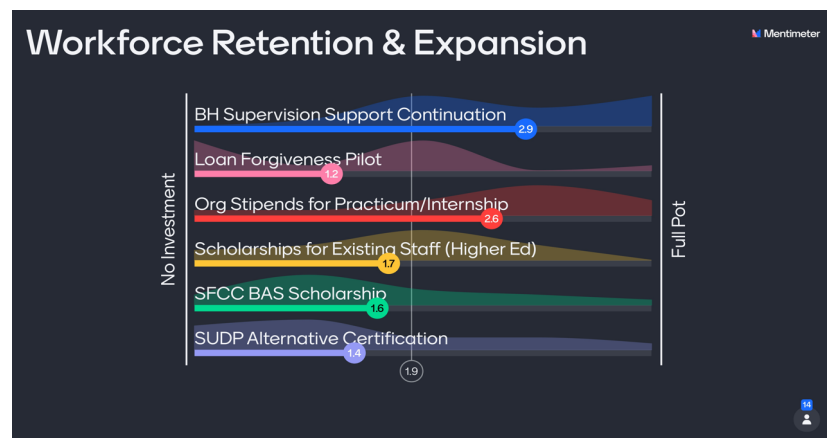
Workforce Retention & Expansion

Mentimeter

No Investment

BH Supervision Support Continuation
2.9

Loan Forgiveness Pilot
1.2

Org Stipends for Practicum/Internship
2.6

Scholarships for Existing Staff (Higher Ed)
1.7

SFCC BAS Scholarship
1.6

SUDP Alternative Certification
1.4

1.9

Full Pot

14